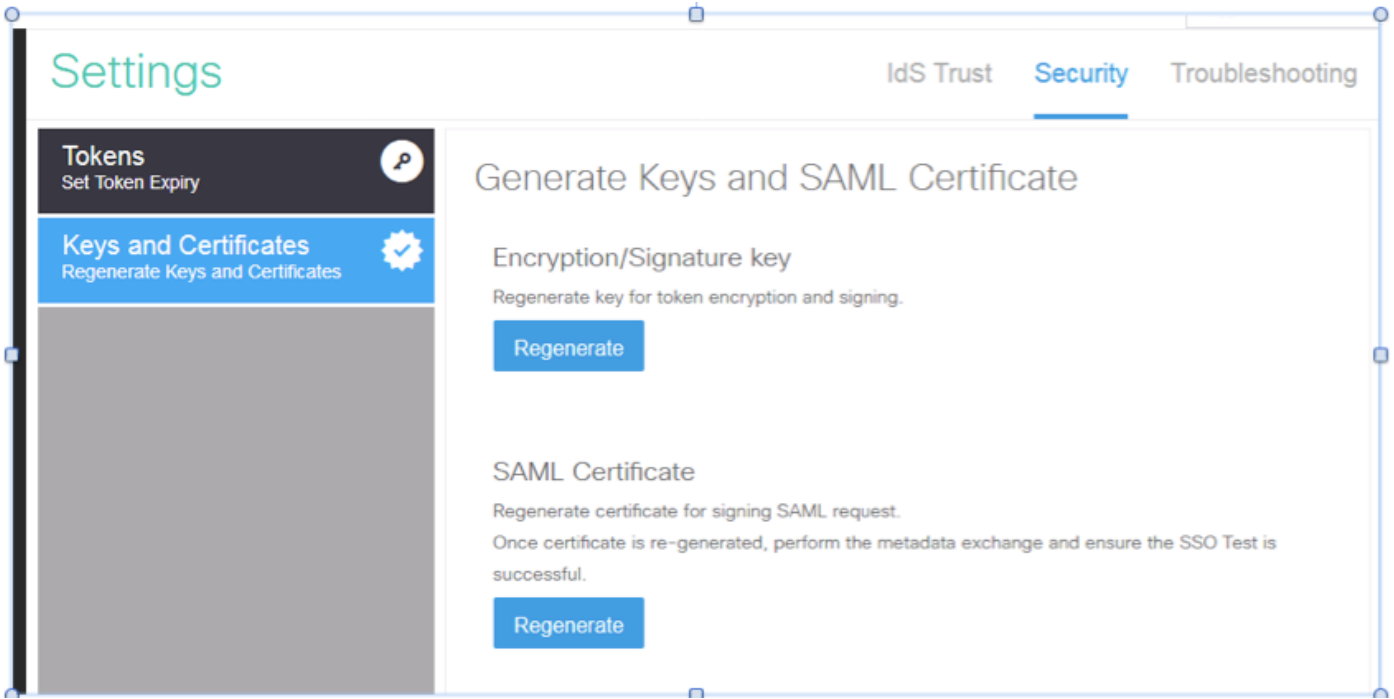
Settings

IdS Trust Security Troubleshooting

Tokens
Set Token Expiry

Keys and Certificates
Regenerate Keys and Certificates

Generate Keys and SAML Certificate

Encryption/Signature key

Regenerate key for token encryption and signing.

Regenerate

SAML Certificate

Regenerate certificate for signing SAML request.
Once certificate is re-generated, perform the metadata exchange and ensure the SSO Test is successful.

Regenerate